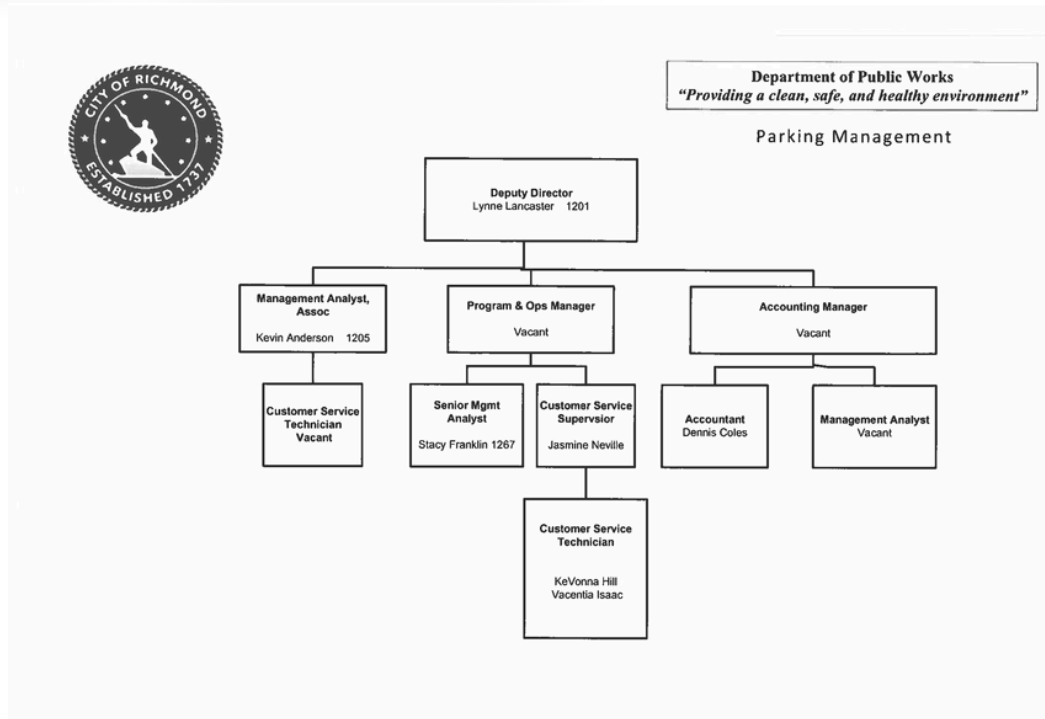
CITY OF RICHMOND
ESTABLISHED 1737

Department of Public Works
"Providing a clean, safe, and healthy environment"

Parking Management

Deputy Director
Lynne Lancaster 1201

Management Analyst, Assoc
Kevin Anderson 1205

Customer Service Technician
Vacant

Program & Ops Manager
Vacant

Senior Mgmt Analyst
Stacy Franklin 1267

Customer Service Supervsior
Jasmine Neville

Customer Service Technician
KeVonna Hill
Vacentia Isaac

Accounting Manager
Vacant

Accountant
Dennis Coles

Management Analyst
Vacant